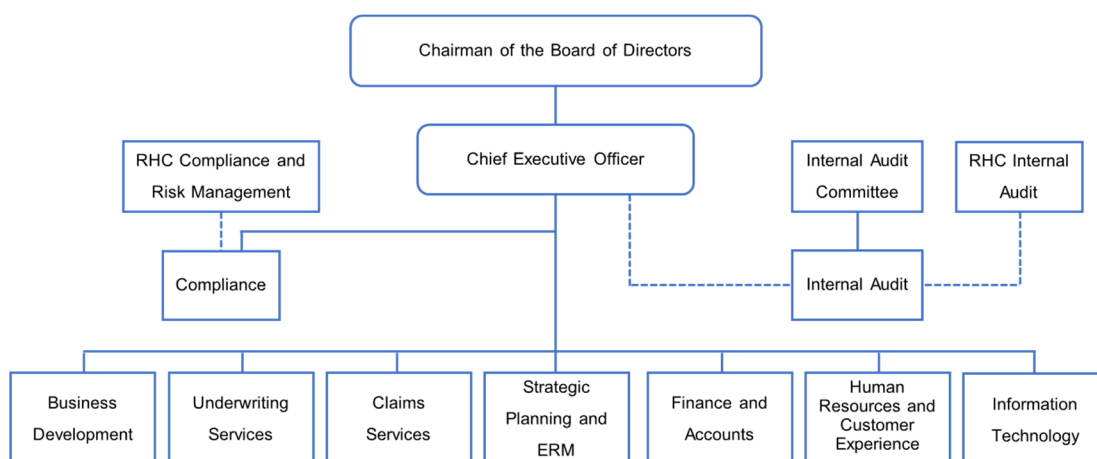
Chairman of the Board of Directors

Chief Executive Officer

RHC Compliance and Risk Management

Internal Audit Committee

RHC Internal Audit

Compliance

Internal Audit

Business Development

Underwriting Services

Claims Services

Strategic Planning and ERM

Finance and Accounts

Human Resources and Customer Experience

Information Technology